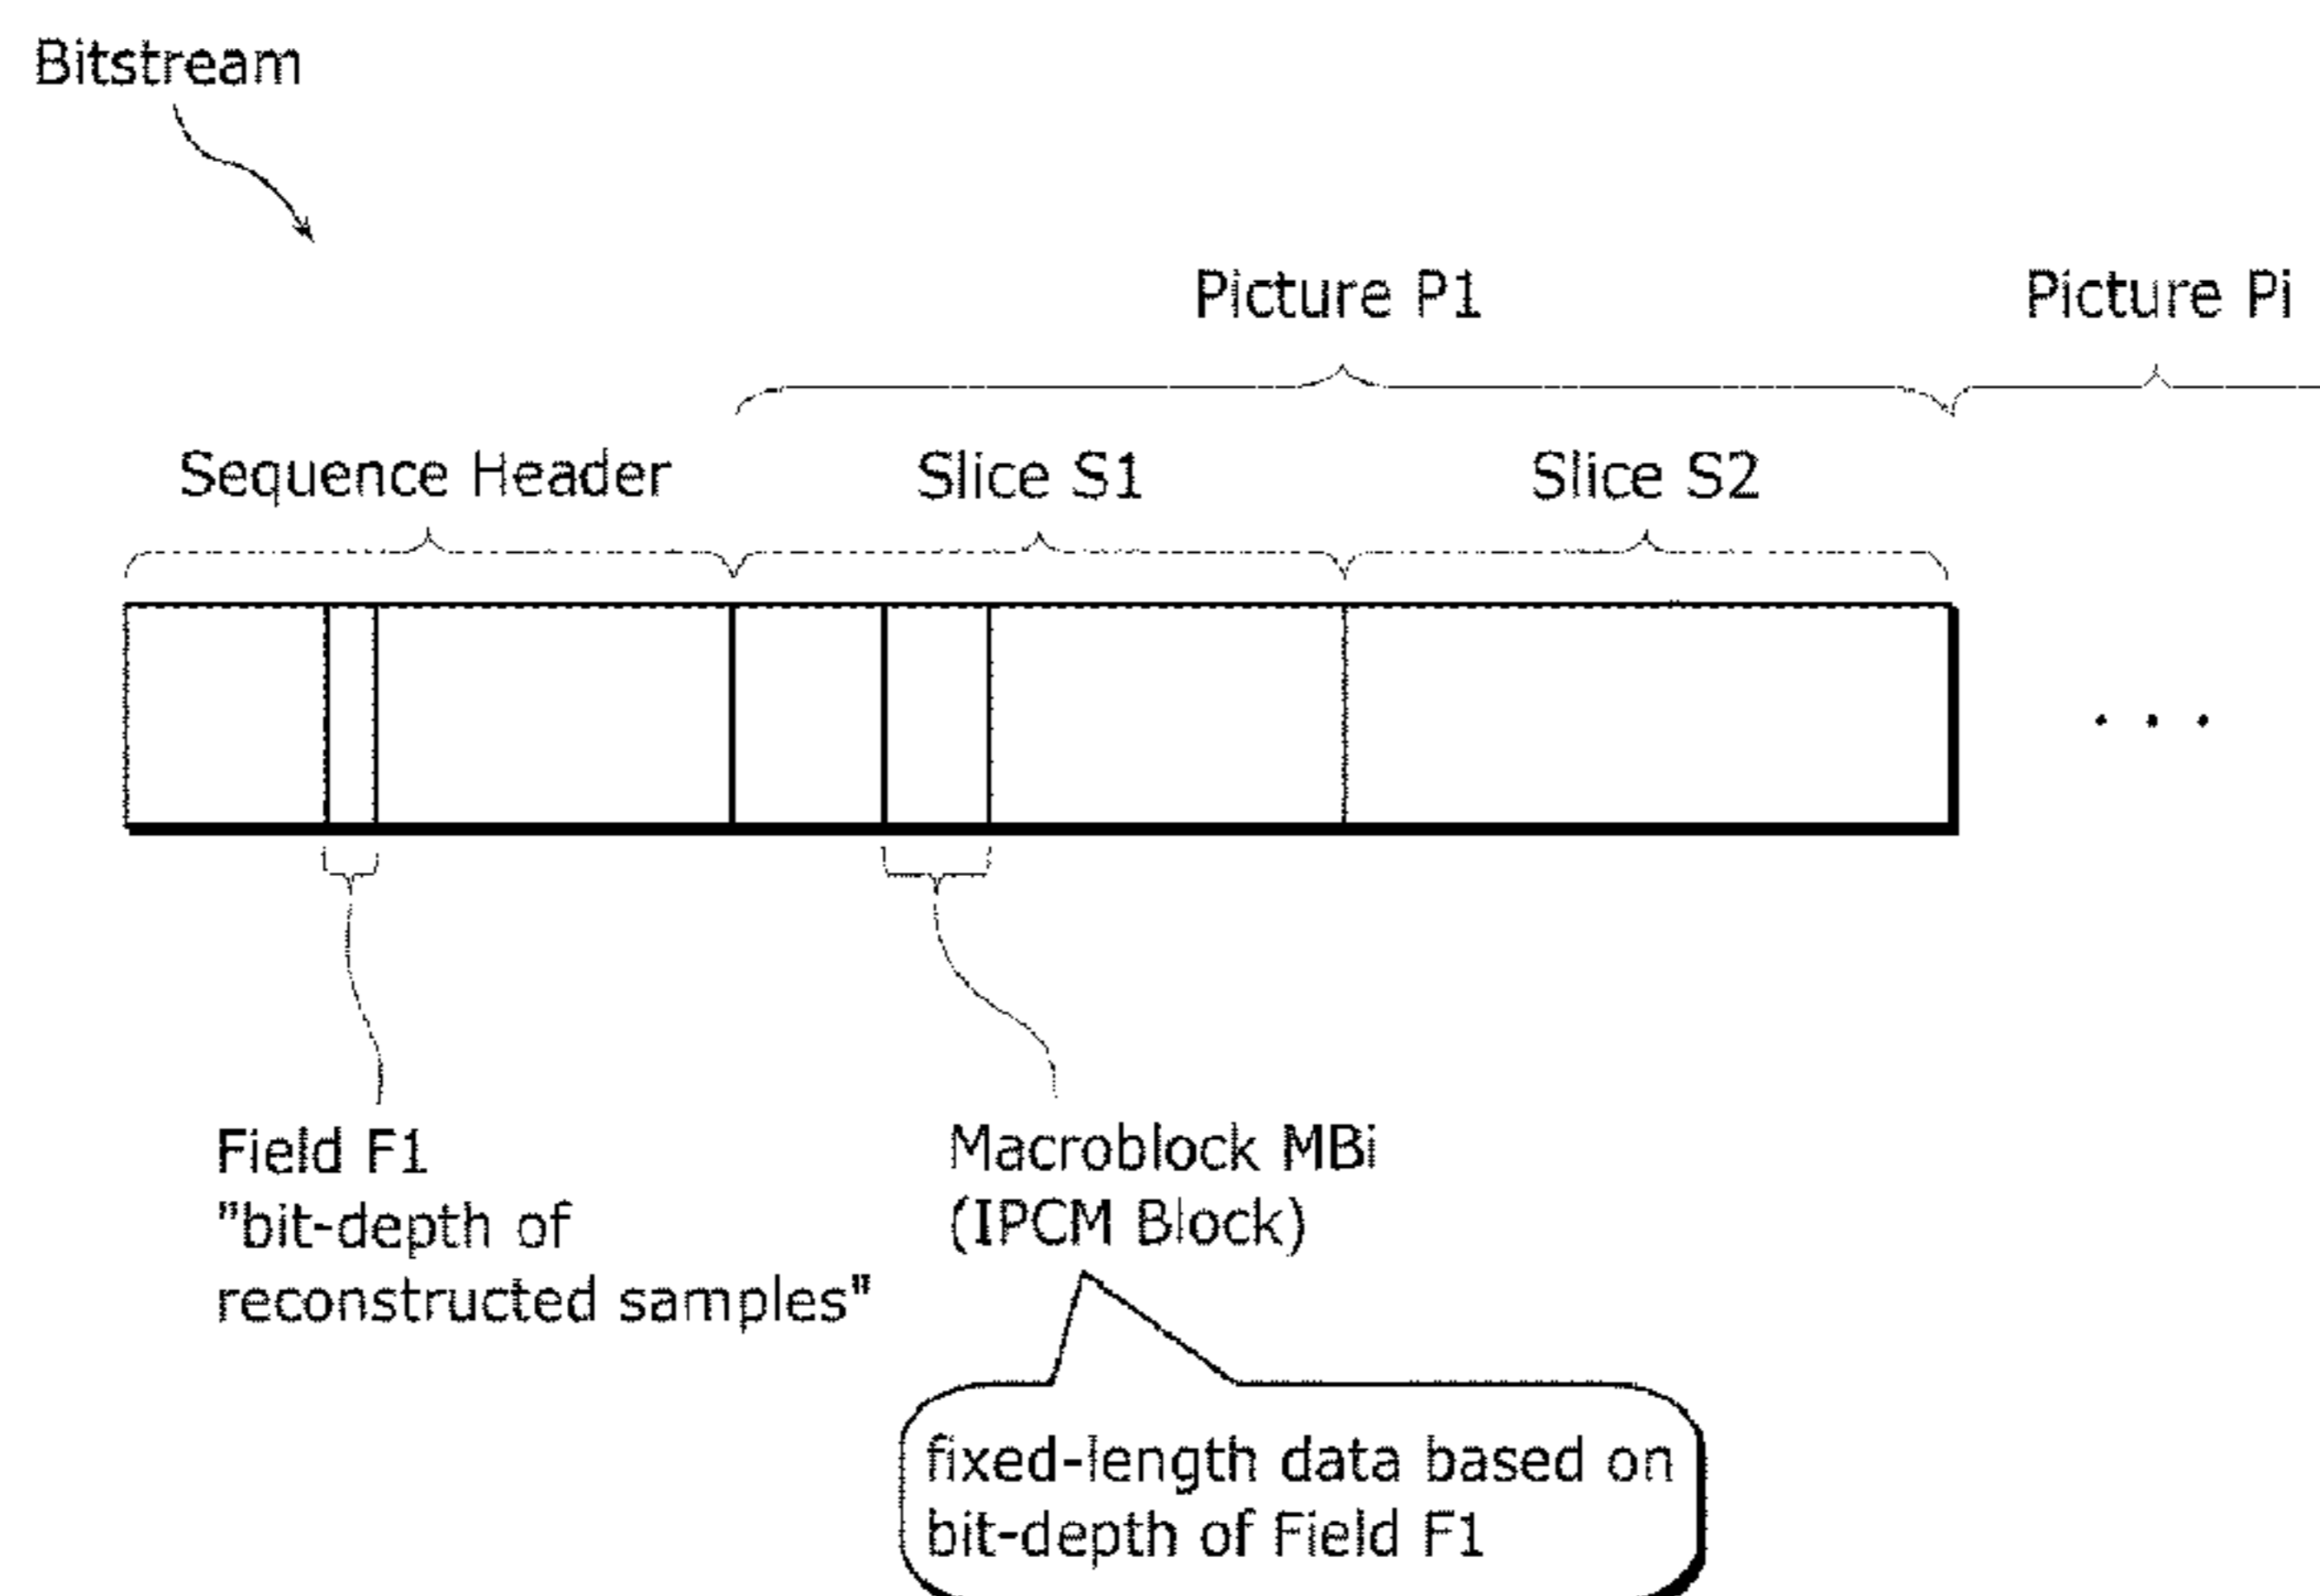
Bitstream

Picture P1

Picture Pi

Sequence Header

Slice S1

Slice S2

. . .

Field F1
"bit-depth of reconstructed samples"

Macroblock MBi
(IPCM Block)

fixed-length data based on bit-depth of Field F1